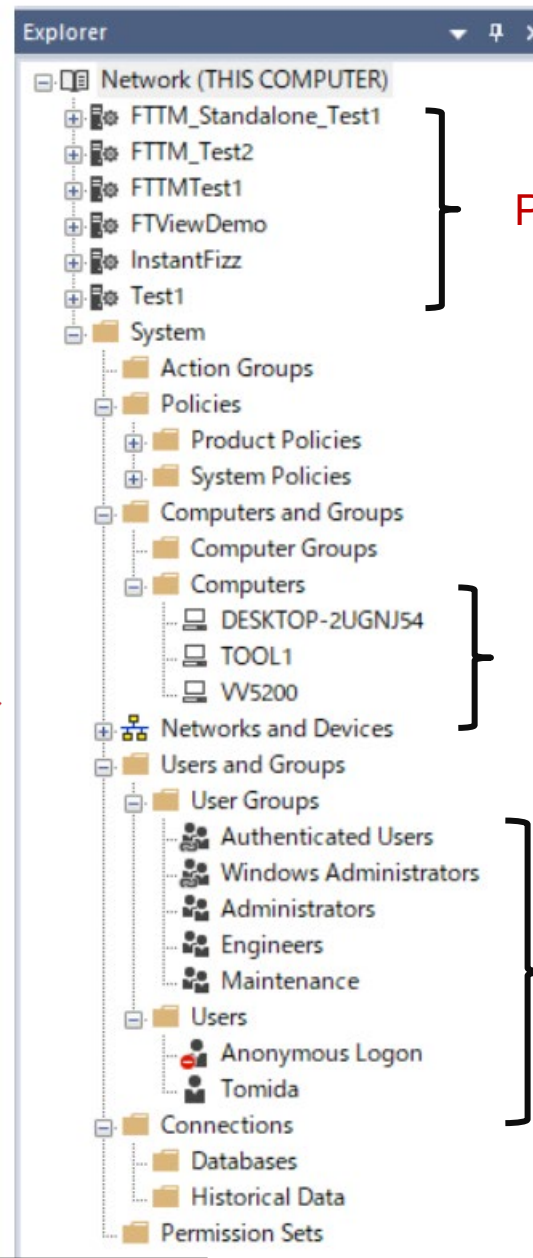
Explorer

Network (THIS COMPUTER)
FTTM_Standalone_Test1
FTTM_Test2
FTTMTest1
FTViewDemo
InstantFizz
Test1
System
Action Groups
Policies
Product Policies
System Policies
Computers and Groups
Computer Groups
Computers
DESKTOP-2UGNJ54
TOOL1
VV5200
Networks and Devices
Users and Groups
User Groups
Authenticated Users
Windows Administrators
Administrators
Engineers
Maintenance
Users
Anonymous Logon
Tomida
Connections
Databases
Historical Data
Permission Sets

F